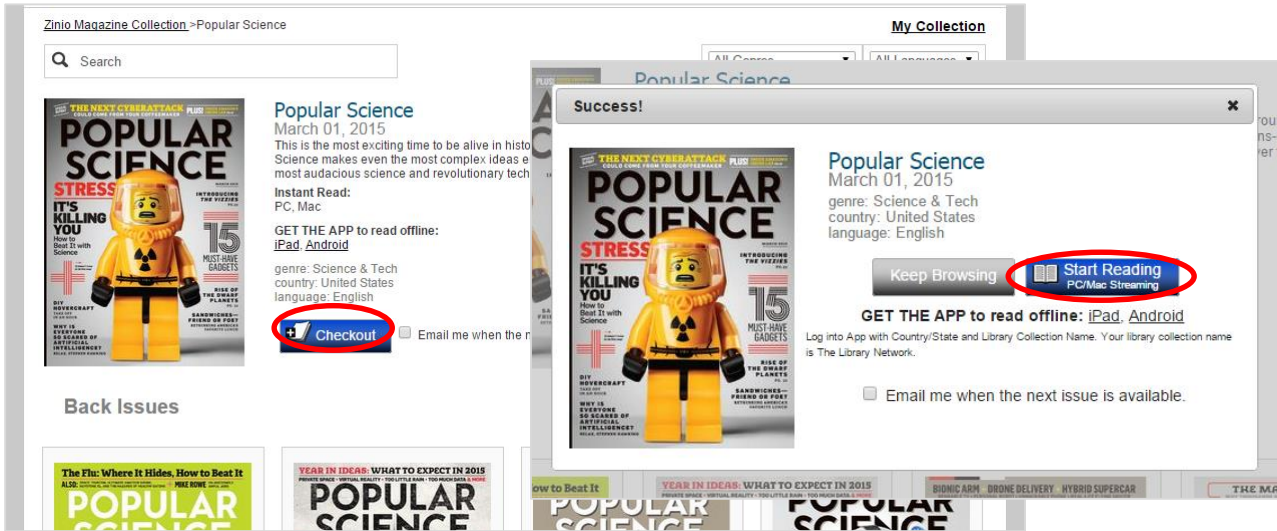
Zinio Magazine Collection >Popular Science

My Collection

Search

All Genres | All Languages

Popular Science

THE NEXT CYBERATTACK COULD COME FROM YOUR COFFEEMAKER PLUS!

POPULAR SCIENCE

STRESS IT'S KILLING YOU How to Beat It with Science

INTRODUCING THE VIZZIES

15 MUST-HAVE GADGETS

RISE OF THE DWARF PLANETS

DIY HOVERCRAFT

SANDWICHES—FRIEND OR FOE?

WHY IS EVERYONE SO SCARED OF ARTIFICIAL INTELLIGENCE?

Popular Science
March 01, 2015
This is the most exciting time to be alive in histo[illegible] Science makes even the most complex ideas e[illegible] most audacious science and revolutionary tech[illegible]

Instant Read:
PC, Mac

GET THE APP to read offline:
iPad, Android

genre: Science & Tech
country: United States
language: English

Checkout

Email me when the n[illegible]

Back Issues

The Flu: Where It Hides, How to Beat It

POPULAR SCIENCE

YEAR IN IDEAS: WHAT TO EXPECT IN 2015

POPULAR SCIENCE

Success!

×

Popular Science
March 01, 2015
genre: Science & Tech
country: United States
language: English

Keep Browsing

Start Reading
PC/Mac Streaming

GET THE APP to read offline: iPad, Android

Log into App with Country/State and Library Collection Name. Your library collection name is The Library Network.

Email me when the next issue is available.

ow to Beat It

YEAR IN IDEAS: WHAT TO EXPECT IN 2015

BIONIC ARM | DRONE DELIVERY | HYBRID SUPERCAR

THE MA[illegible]